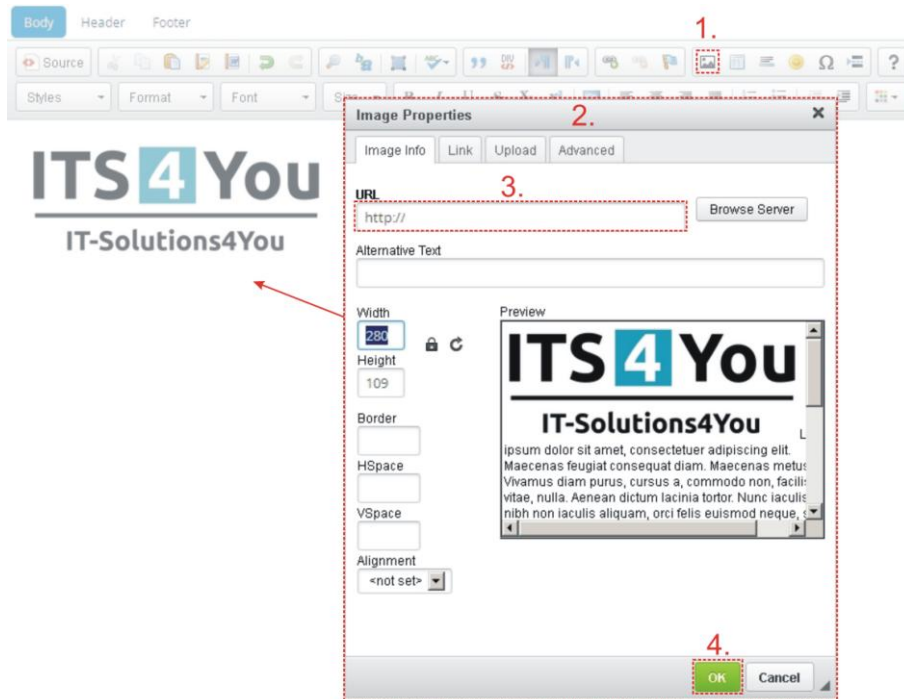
Body Header Footer

1.

Source

Styles Format Font

Image Properties 2.

Image Info Link Upload Advanced

URL 3.

http://

Browse Server

Alternative Text

ITS 4 You

IT-Solutions4You

Width

280

Height

109

Border

HSpace

VSpace

Alignment

<not set>

Preview

ITS 4 You

IT-Solutions4You

L

ipsum dolor sit amet, consectetuer adipiscing elit. Maecenas feugiat consequat diam. Maecenas metus Vivamus diam purus, cursus a, commodo non, facilis vitae, nulla. Aenean dictum lacinia tortor. Nunc iaculis nibh non iaculis aliquam, orci felis euismod neque, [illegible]

4.

OK Cancel